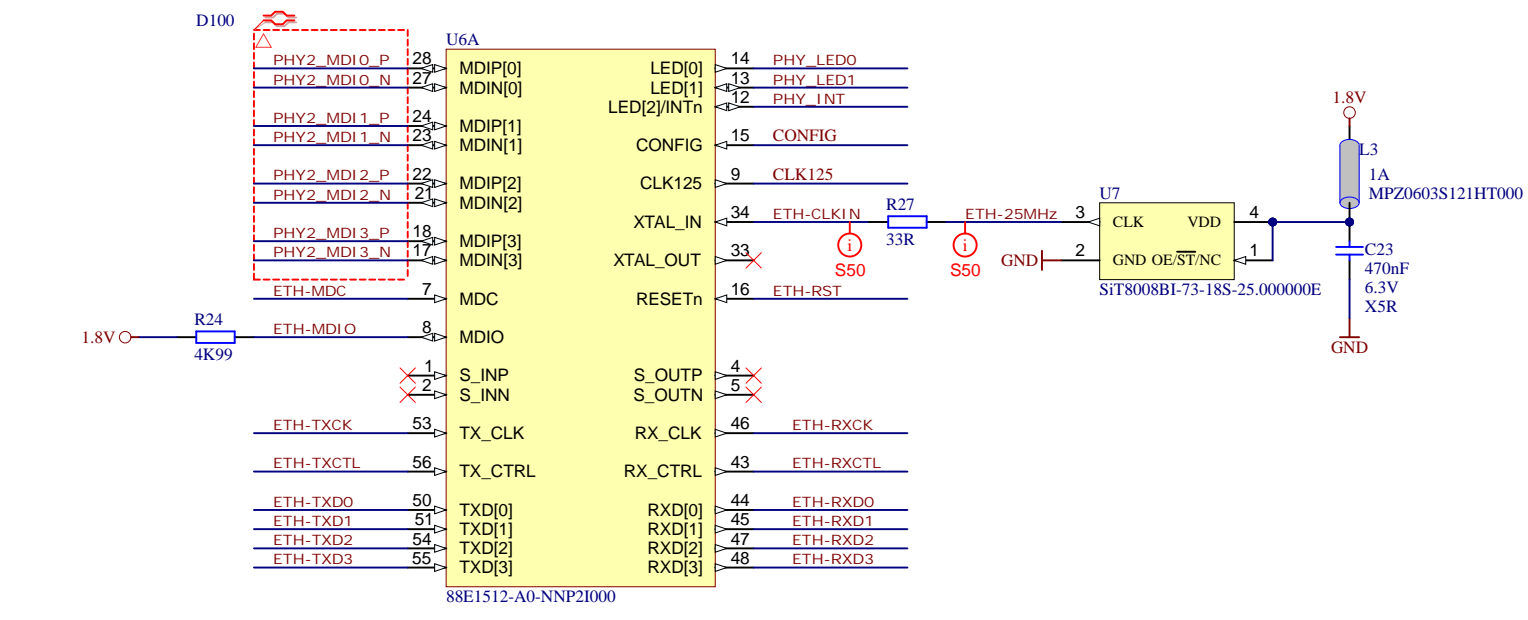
D100

U6A

PHY2_MDI0_P 28 MDIP[0]
PHY2_MDI0_N 27 MDIN[0]
PHY2_MDI1_P 24 MDIP[1]
PHY2_MDI1_N 23 MDIN[1]
PHY2_MDI2_P 22 MDIP[2]
PHY2_MDI2_N 21 MDIN[2]
PHY2_MDI3_P 18 MDIP[3]
PHY2_MDI3_N 17 MDIN[3]
ETH-MDC 7 MDC
1.8V R24 4K99 ETH-MDIO 8 MDIO
1 S_INP
2 S_INN
ETH-TXCK 53 TX_CLK
ETH-TXCTL 56 TX_CTRL
ETH-TXD0 50 TXD[0]
ETH-TXD1 51 TXD[1]
ETH-TXD2 54 TXD[2]
ETH-TXD3 55 TXD[3]

LED[0] 14 PHY_LED0
LED[1] 13 PHY_LED1
LED[2]/INTn 12 PHY_INT
CONFIG 15 CONFIG
CLK125 9 CLK125
XTAL_IN 34 ETH-CLKIN
XTAL_OUT 33
RESETn 16 ETH-RST
S_OUTP 4
S_OUTN 5
RX_CLK 46 ETH-RXCK
RX_CTRL 43 ETH-RXCTL
RXD[0] 44 ETH-RXD0
RXD[1] 45 ETH-RXD1
RXD[2] 47 ETH-RXD2
RXD[3] 48 ETH-RXD3

88E1512-A0-NNP2I000

i S50
R27 33R
ETH-25MHz
i S50

U7
3 CLK
VDD 4
GND 2 GND
OE/$\overline{ST}$/NC 1
SiT8008BI-73-18S-25.000000E

1.8V
L3
1A
MPZ0603S121HT000
C23
470nF
6.3V
X5R
GND